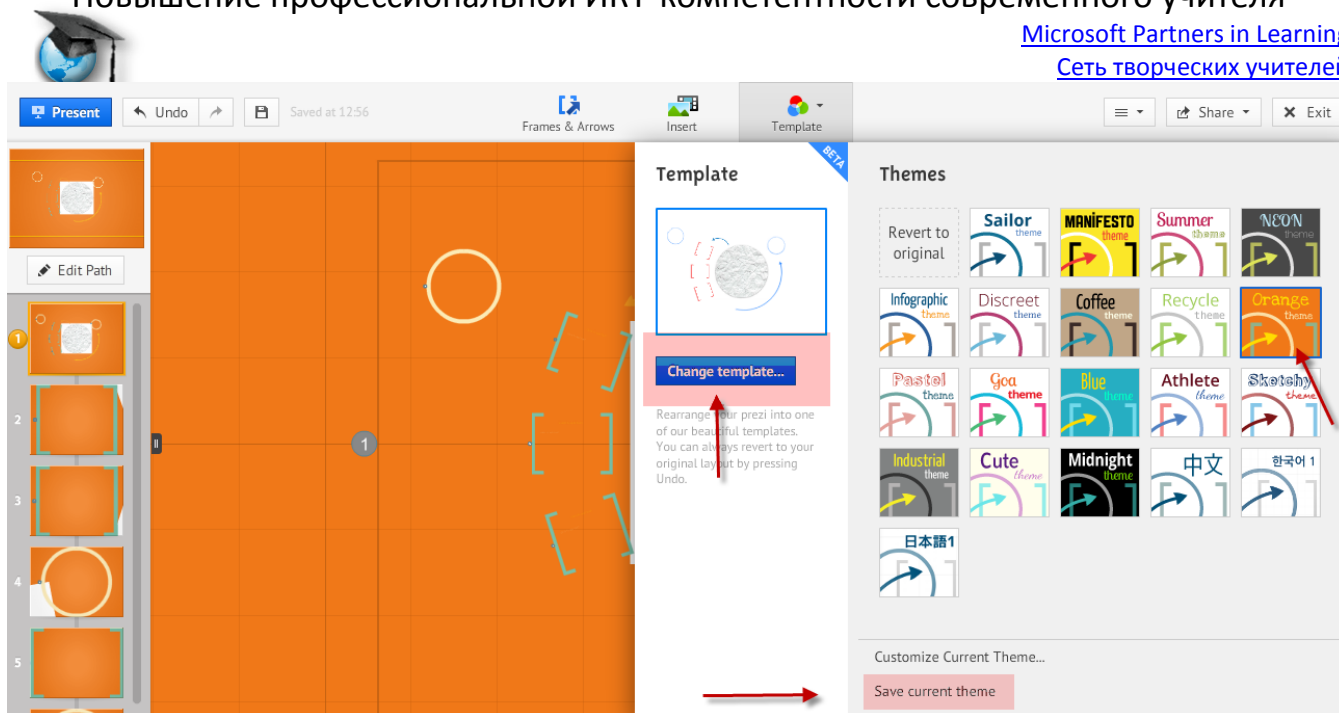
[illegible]
Microsoft Partners in Learnin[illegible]
Сеть творческих учителе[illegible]

Present Undo Saved at 12:56 Frames & Arrows Insert Template Share Exit

Edit Path

1 2 3 4 5

1

Template BETA

Change template...

Rearrange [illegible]our prezi into one of our beau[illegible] templates. You can alw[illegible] revert to your original layout by pressing Undo.

Themes

Revert to original
Sailor theme
MANIFESTO theme
Summer theme
NEON theme
Infographic theme
Discreet theme
Coffee theme
Recycle theme
Orange theme
Pastel theme
Goa theme
Blue theme
Athlete theme
Sketchy theme
Industrial theme
Cute theme
Midnight theme
中文
한국어 1
日本語1

Customize Current Theme...
Save current theme